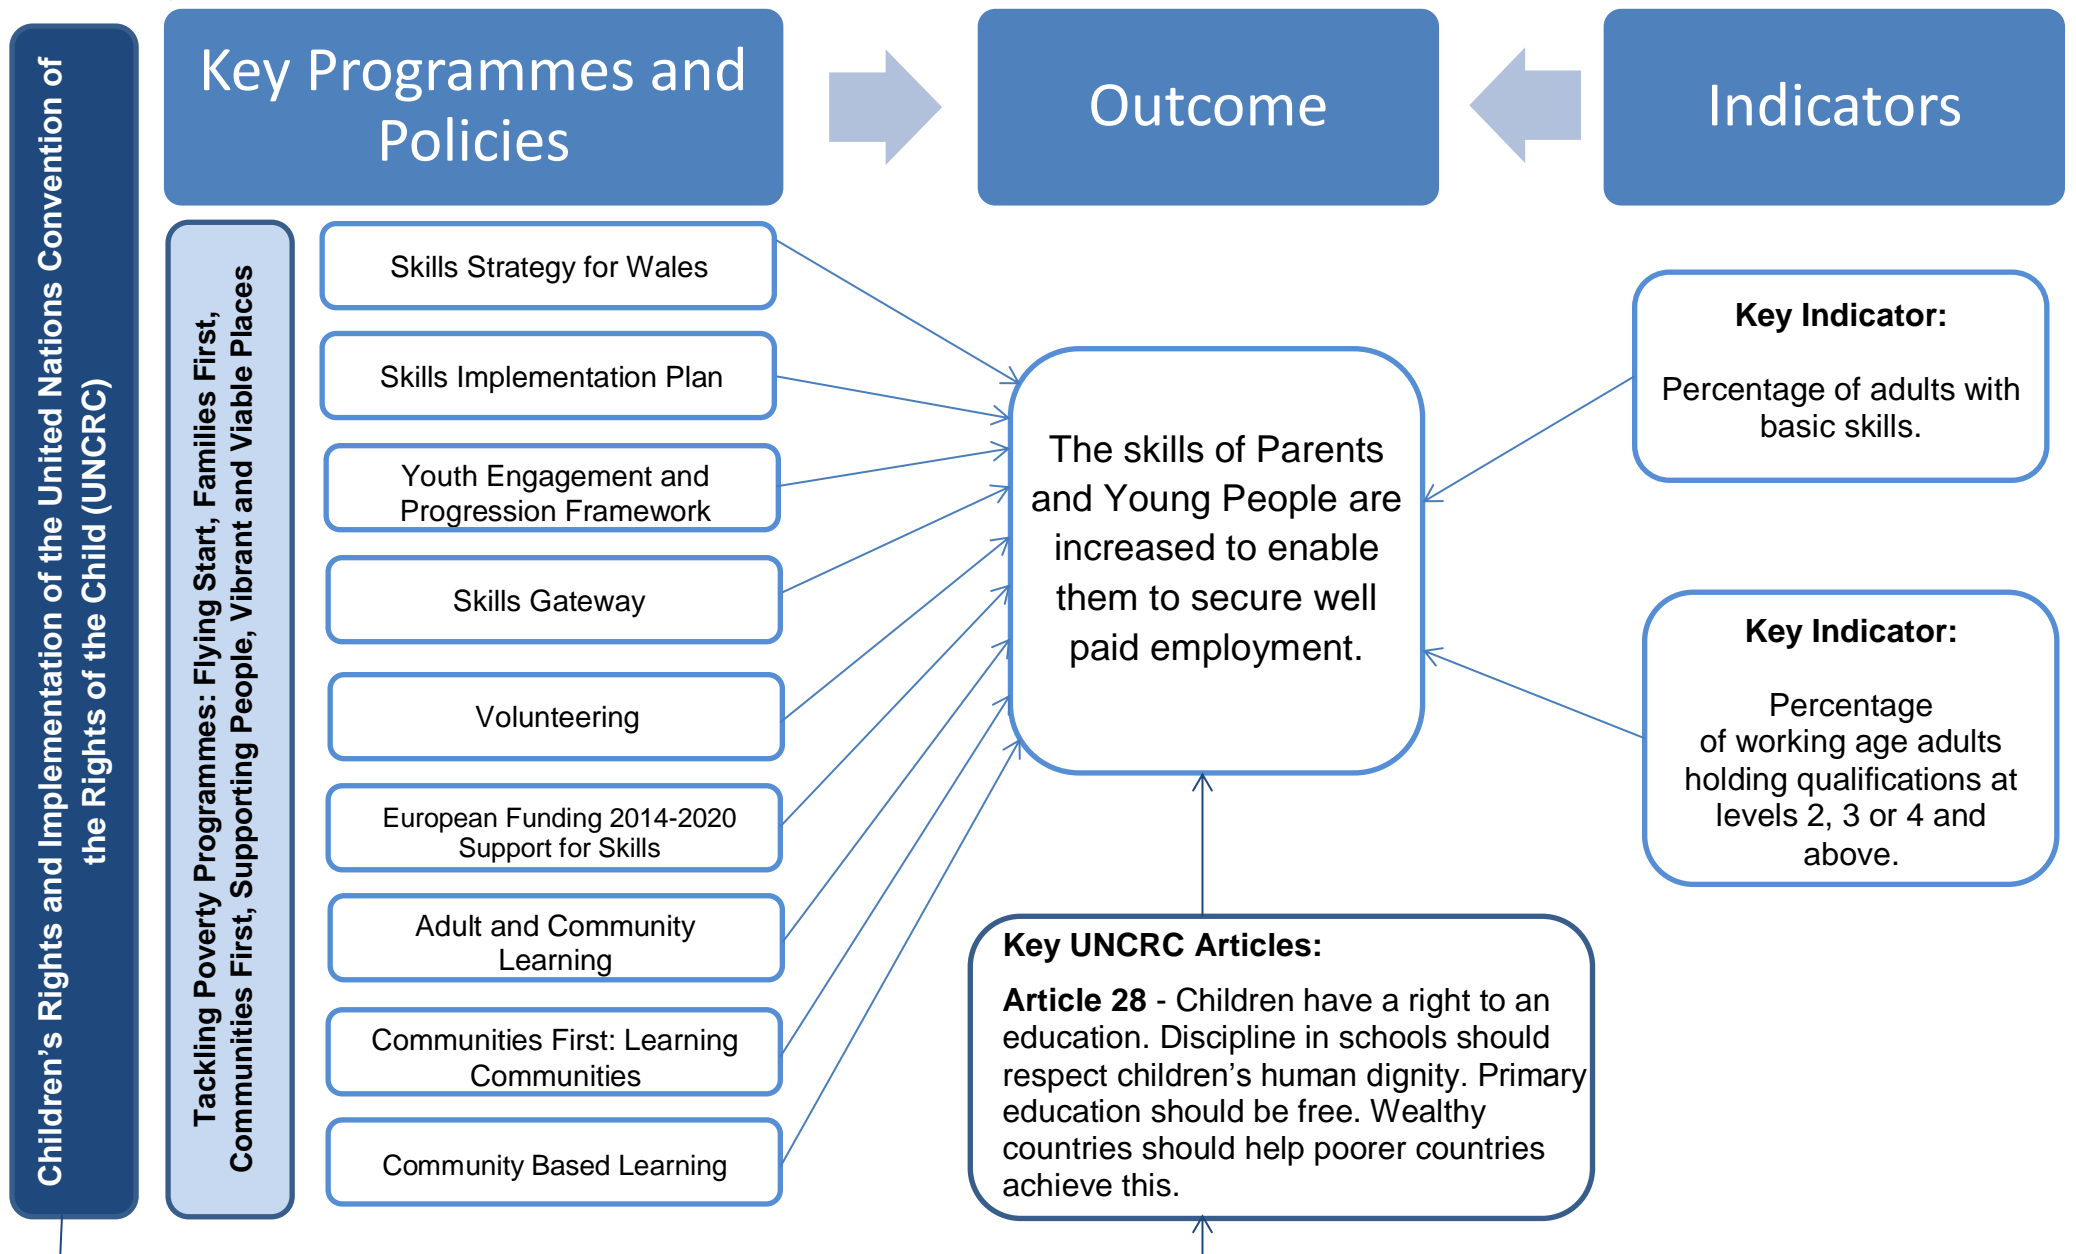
Children's Rights and Implementation of the United Nations Convention of the Rights of the Child (UNCRC)

Key Programmes and Policies

Outcome

Indicators

Tackling Poverty Programmes: Flying Start, Families First, Communities First, Supporting People, Vibrant and Viable Places

Skills Strategy for Wales

Skills Implementation Plan

Youth Engagement and Progression Framework

Skills Gateway

Volunteering

European Funding 2014-2020 Support for Skills

Adult and Community Learning

Communities First: Learning Communities

Community Based Learning

The skills of Parents and Young People are increased to enable them to secure well paid employment.

**Key Indicator:**

Percentage of adults with basic skills.

**Key Indicator:**

Percentage of working age adults holding qualifications at levels 2, 3 or 4 and above.

**Key UNCRC Articles:**

**Article 28** - Children have a right to an education. Discipline in schools should respect children's human dignity. Primary education should be free. Wealthy countries should help poorer countries achieve this.